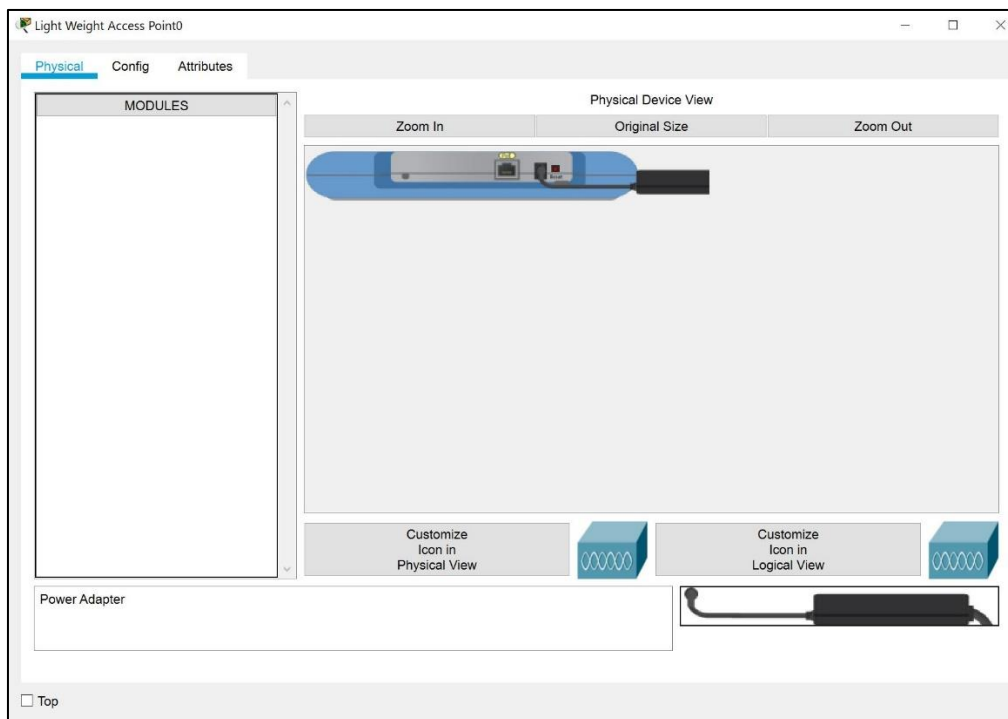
Light Weight Access Point0

Physical Config Attributes

MODULES

Physical Device View

Zoom In Original Size Zoom Out

Customize Icon in Physical View

Customize Icon in Logical View

Power Adapter

Top